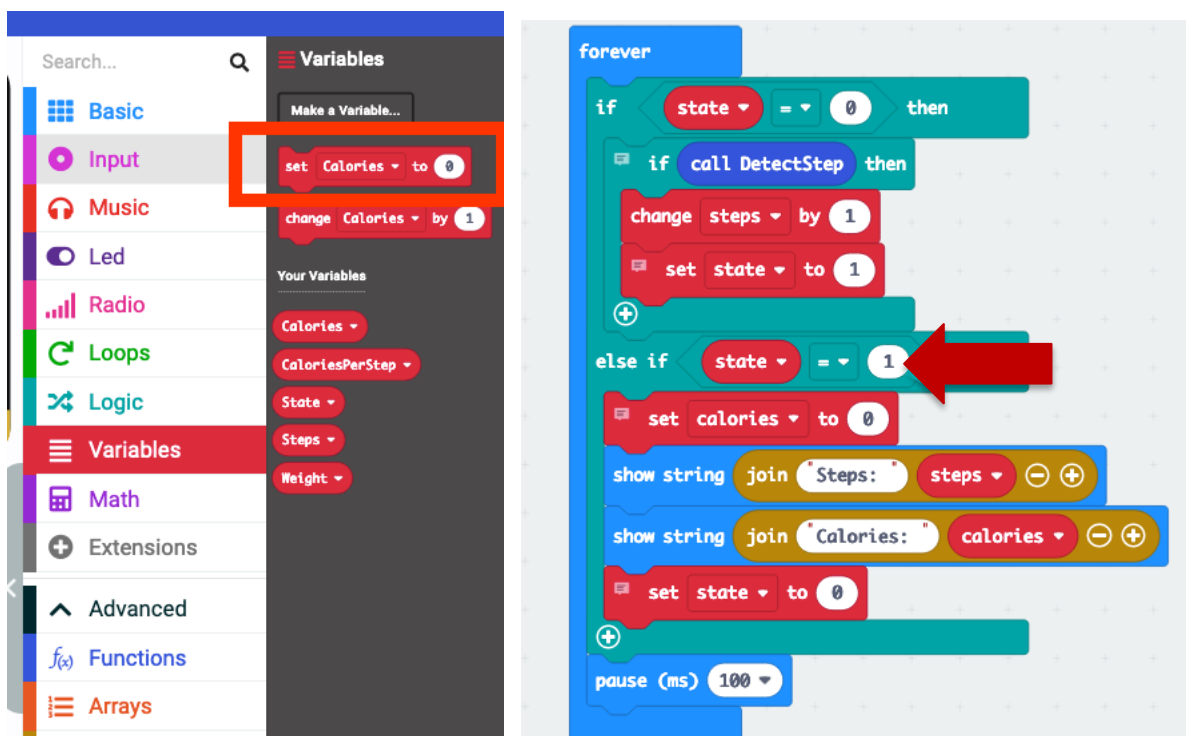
Search...

Basic
Input
Music
Led
Radio
Loops
Logic
Variables
Math
Extensions
Advanced
Functions
Arrays

Variables
Make a Variable...
set Calories to 0
change Calories by 1
Your Variables
Calories
CaloriesPerStep
State
Steps
Weight

forever
if state = 0 then
if call DetectStep then
change steps by 1
set state to 1
else if state = 1
set calories to 0
show string join "Steps:" steps
show string join "Calories:" calories
set state to 0
pause (ms) 100